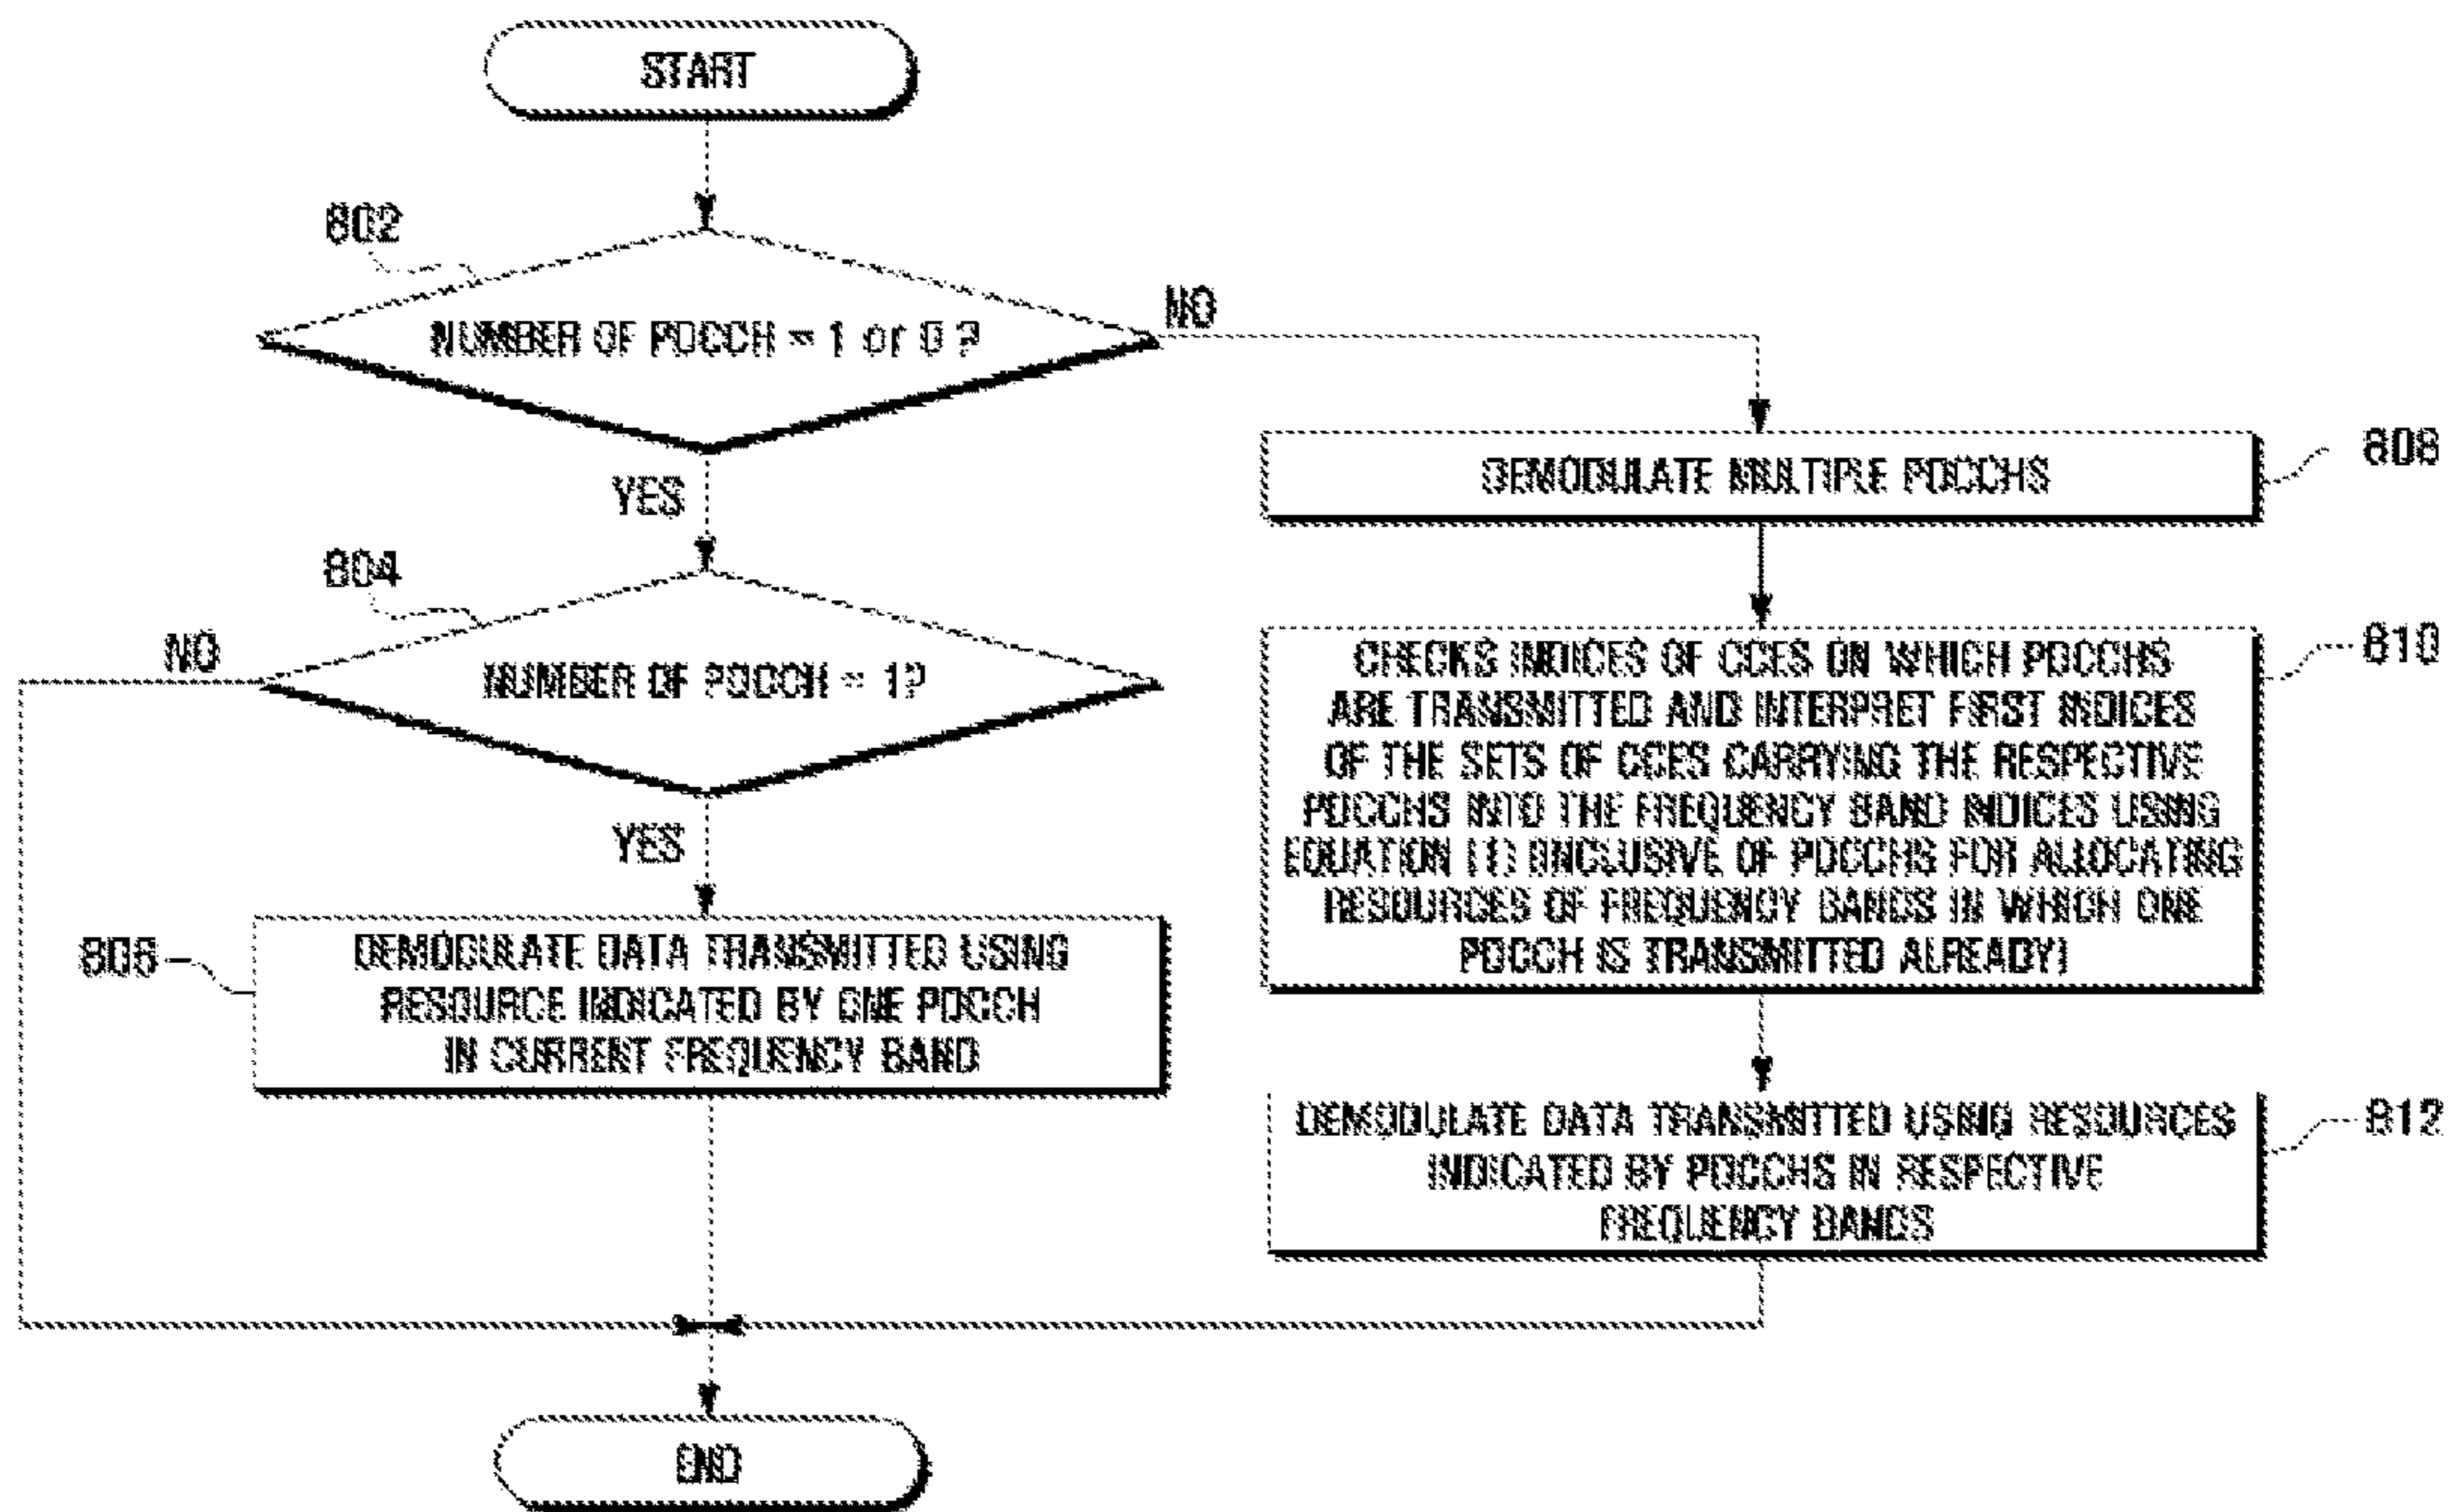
START

802

NUMBER OF PDCCH = 1 or 0 ?

NO

YES

804

NUMBER OF PDCCH = 1?

NO

YES

806

DEMODULATE DATA TRANSMITTED USING RESOURCE INDICATED BY ONE PDCCH IN CURRENT FREQUENCY BAND

808

DEMODULATE MULTIPLE PDCCHS

810

CHECKS INDICES OF CCES ON WHICH PDCCHS ARE TRANSMITTED AND INTERPRET FIRST INDICES OF THE SETS OF CCES CARRYING THE RESPECTIVE PDCCHS INTO THE FREQUENCY BAND INDICES USING EQUATION (1) (INCLUSIVE OF PDCCHS FOR ALLOCATING RESOURCES OF FREQUENCY BANDS IN WHICH ONE PDCCH IS TRANSMITTED ALREADY)

812

DEMODULATE DATA TRANSMITTED USING RESOURCES INDICATED BY PDCCHS IN RESPECTIVE FREQUENCY BANDS

END